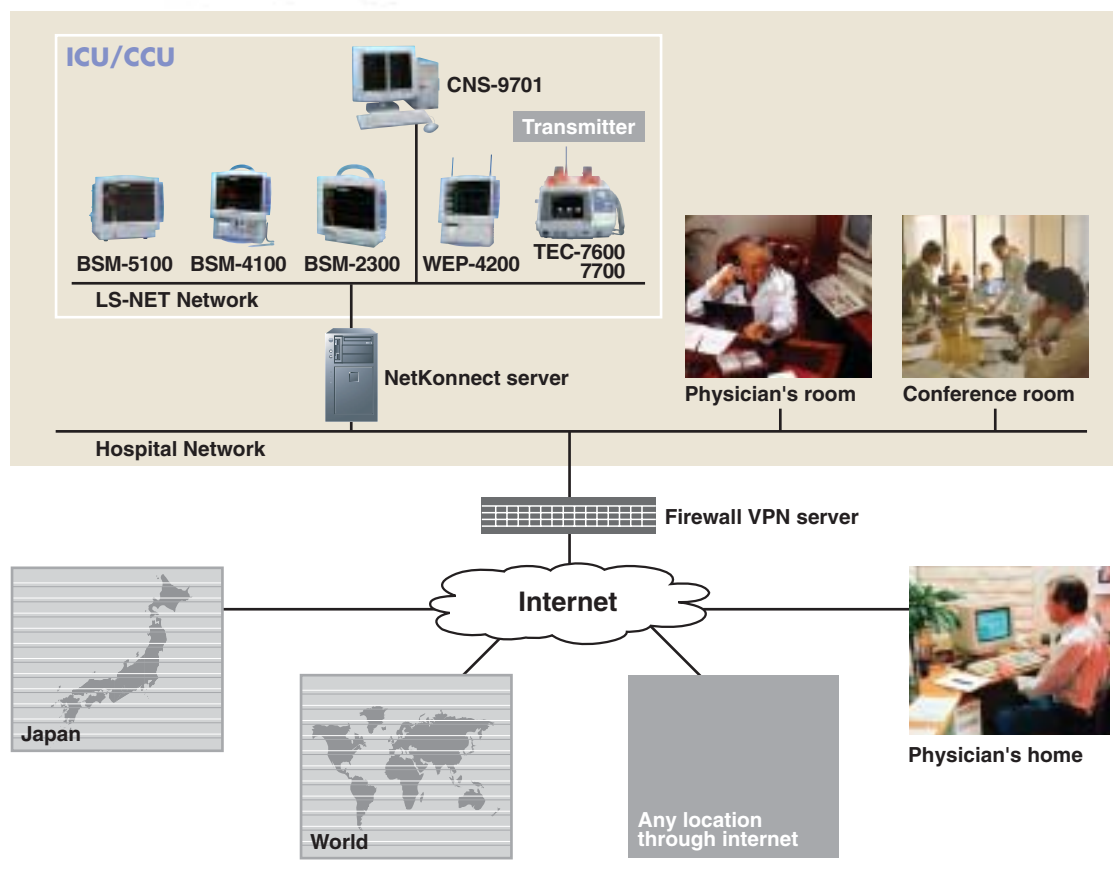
ICU/CCU

CNS-9701

Transmitter

BSM-5100 BSM-4100 BSM-2300 WEP-4200 TEC-7600 7700

LS-NET Network

NetKonnect server

Physician's room

Conference room

Hospital Network

Firewall VPN server

Internet

Japan

World

Any location through internet

Physician's home